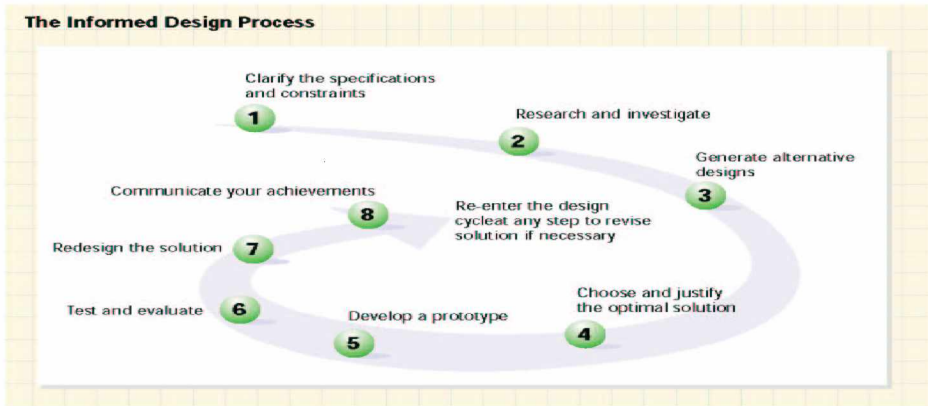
The Informed Design Process

Clarify the specifications and constraints
1

Research and investigate
2

Generate alternative designs
3

Choose and justify the optimal solution
4

Develop a prototype
5

Test and evaluate
6

Redesign the solution
7

Communicate your achievements
8

Re-enter the design cycleat any step to revise solution if necessary